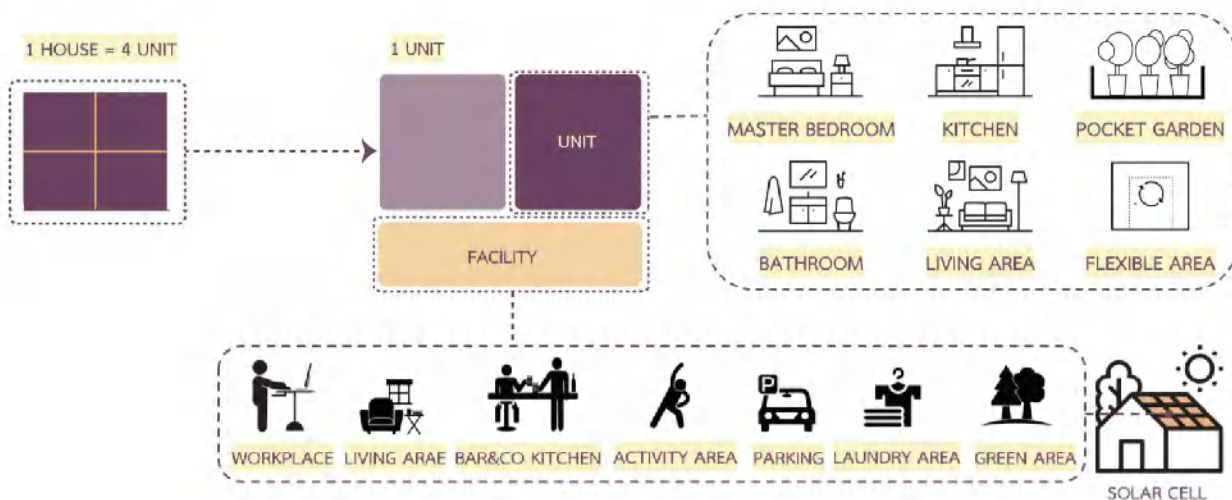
1 HOUSE = 4 UNIT

1 UNIT

UNIT

FACILITY

MASTER BEDROOM
KITCHEN
POCKET GARDEN
BATHROOM
LIVING AREA
FLEXIBLE AREA

WORKPLACE
LIVING ARAE
BAR&CO KITCHEN
ACTIVITY AREA
P
PARKING
LAUNDRY AREA
GREEN AREA

SOLAR CELL